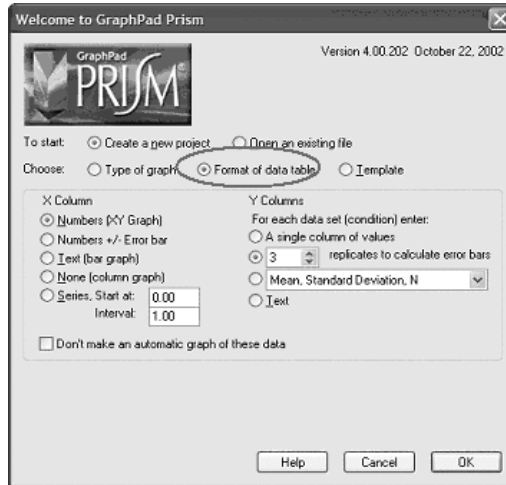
Welcome to GraphPad Prism

GraphPad PRISM

Version 4.00.202 October 22, 2002

To start: Create a new project Open an existing file

Choose: Type of graph Format of data table Template

X Column
Numbers (XY Graph)
Numbers +/- Error bar
Text (bar graph)
None (column graph)
Series, Start at: 0.00
Interval: 1.00

Y Columns
For each data set (condition) enter:
A single column of values
3 replicates to calculate error bars
Mean, Standard Deviation, N
Text

Don't make an automatic graph of these data

Help Cancel OK